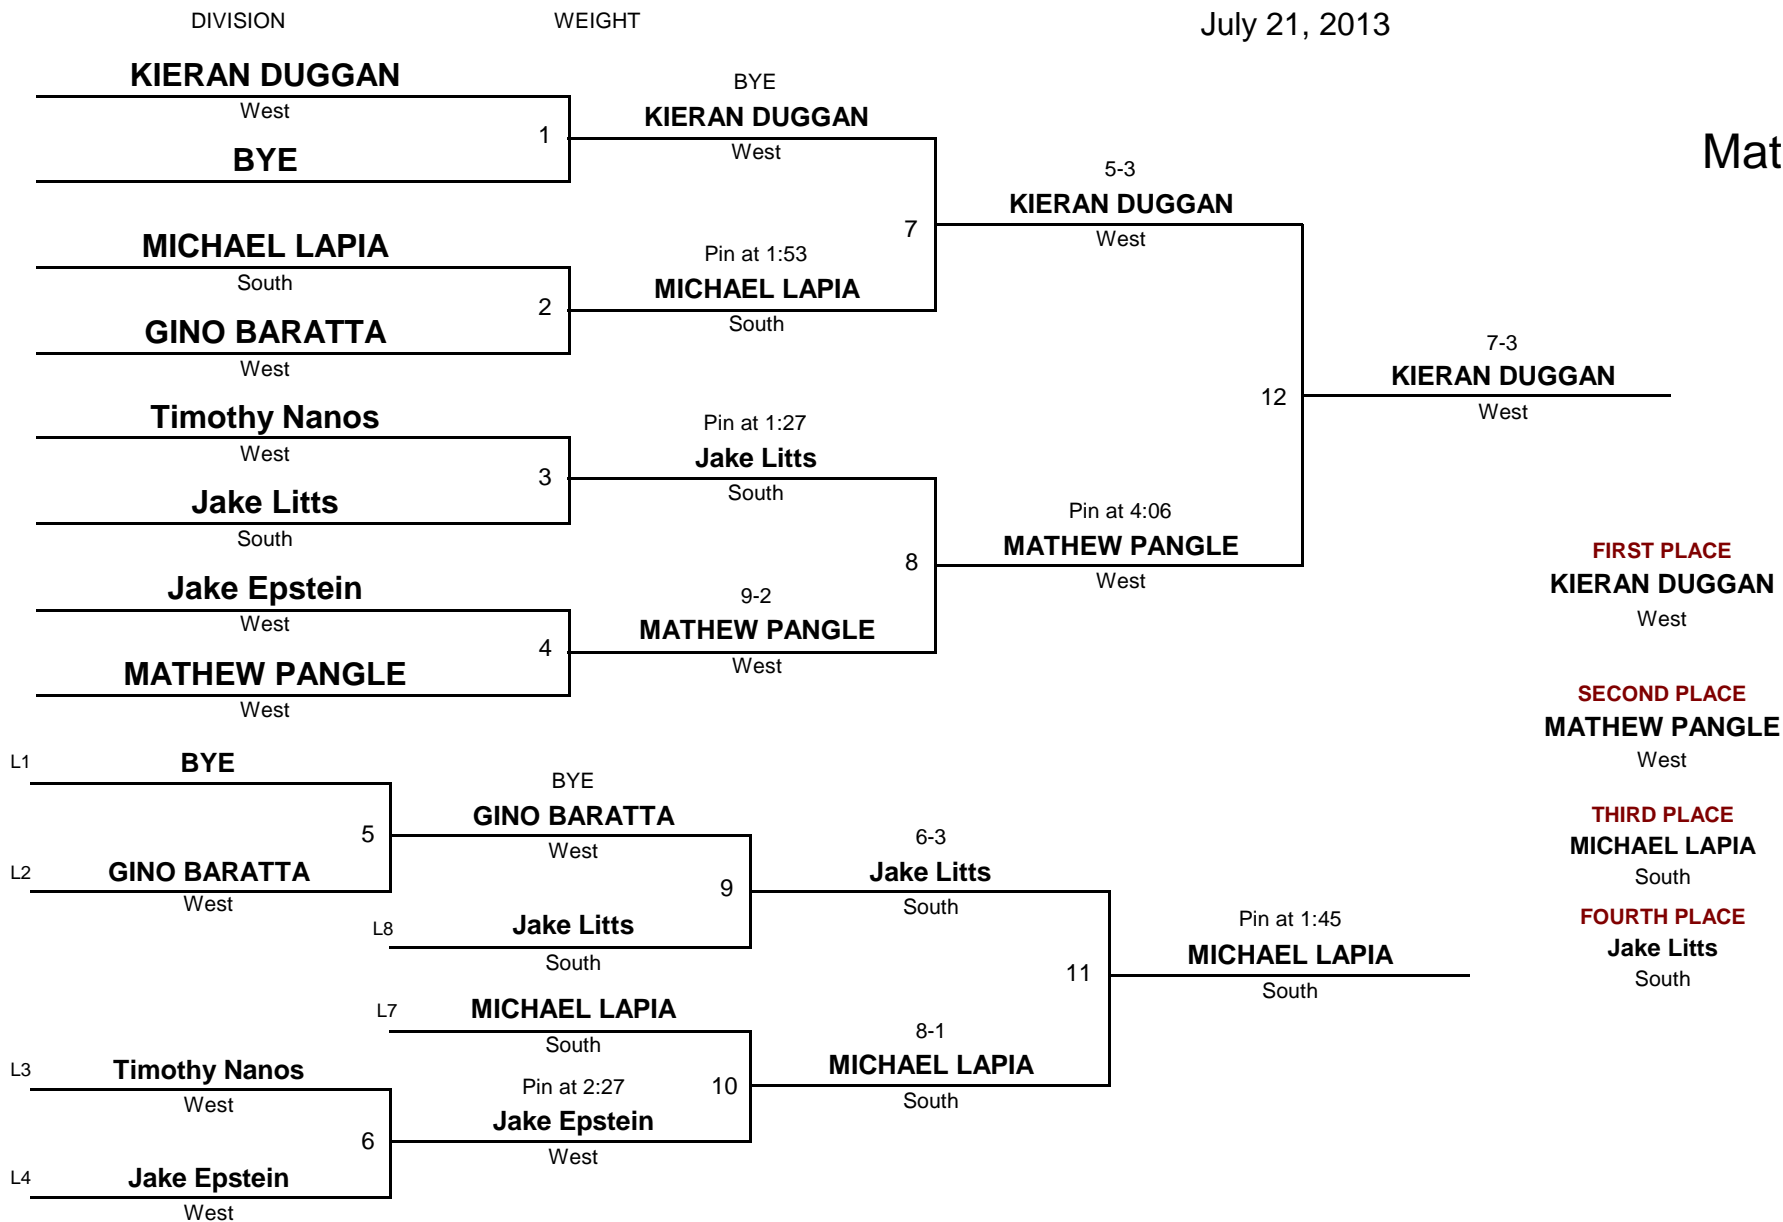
DIVISION

WEIGHT

July 21, 2013

Mat

KIERAN DUGGAN
West
1
BYE

BYE
KIERAN DUGGAN
West

MICHAEL LAPIA
South
2
GINO BARATTA
West

Pin at 1:53
MICHAEL LAPIA
South

7

5-3
KIERAN DUGGAN
West

Timothy Nanos
West
3
Jake Litts
South

Pin at 1:27
Jake Litts
South

12

7-3
KIERAN DUGGAN
West

Jake Epstein
West
4
MATHEW PANGLE
West

9-2
MATHEW PANGLE
West

8

Pin at 4:06
MATHEW PANGLE
West

FIRST PLACE
KIERAN DUGGAN
West

SECOND PLACE
MATHEW PANGLE
West

THIRD PLACE
MICHAEL LAPIA
South

FOURTH PLACE
Jake Litts
South

L1
BYE
5
L2
GINO BARATTA
West

BYE
GINO BARATTA
West
9
L8
Jake Litts
South

6-3
Jake Litts
South

11

Pin at 1:45
MICHAEL LAPIA
South

L7
MICHAEL LAPIA
South

L3
Timothy Nanos
West
6
L4
Jake Epstein
West

Pin at 2:27
Jake Epstein
West

10

8-1
MICHAEL LAPIA
South